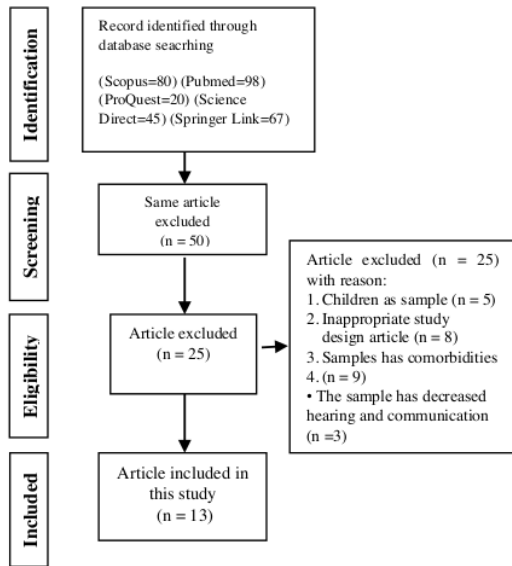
Identification

Record identified through database seacrhing

(Scopus=80) (Pubmed=98) (ProQuest=20) (Science Direct=45) (Springer Link=67)

Screening

Same article excluded (n = 50)

Eligibility

Article excluded (n = 25)

Article excluded (n = 25) with reason:
1. Children as sample (n = 5)
2. Inappropriate study design article (n = 8)
3. Samples has comorbidities
4. (n = 9)
• The sample has decreased hearing and communication (n =3)

Included

Article included in this study (n = 13)